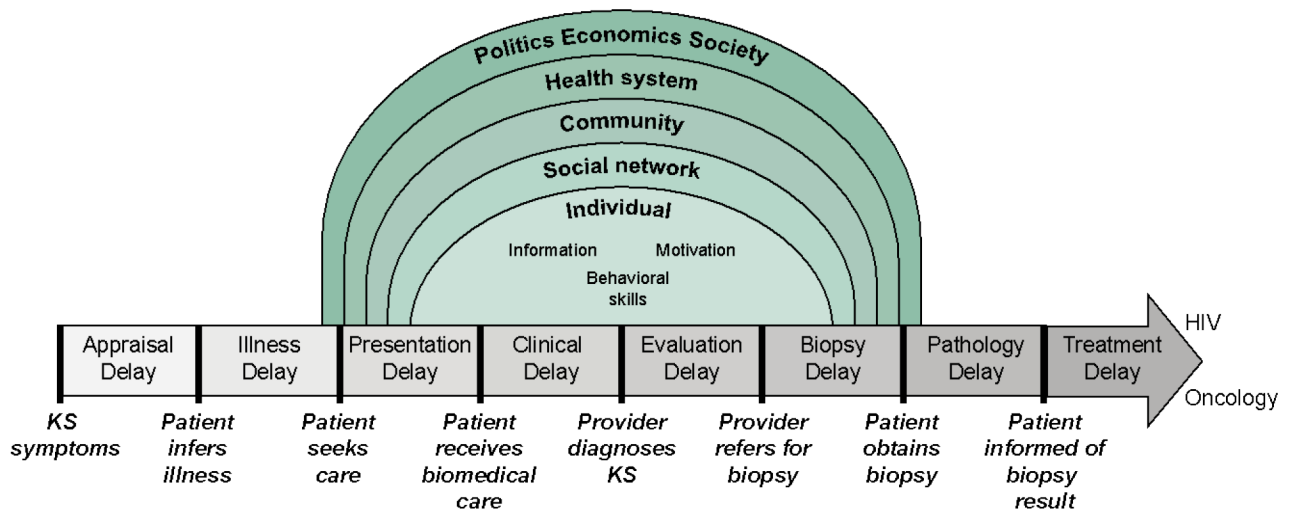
Politics Economics Society
Health system
Community
Social network
Individual
Information
Motivation
Behavioral skills

Appraisal Delay
Illness Delay
Presentation Delay
Clinical Delay
Evaluation Delay
Biopsy Delay
Pathology Delay
Treatment Delay

HIV
Oncology

KS symptoms
Patient infers illness
Patient seeks care
Patient receives biomedical care
Provider diagnoses KS
Provider refers for biopsy
Patient obtains biopsy
Patient informed of biopsy result